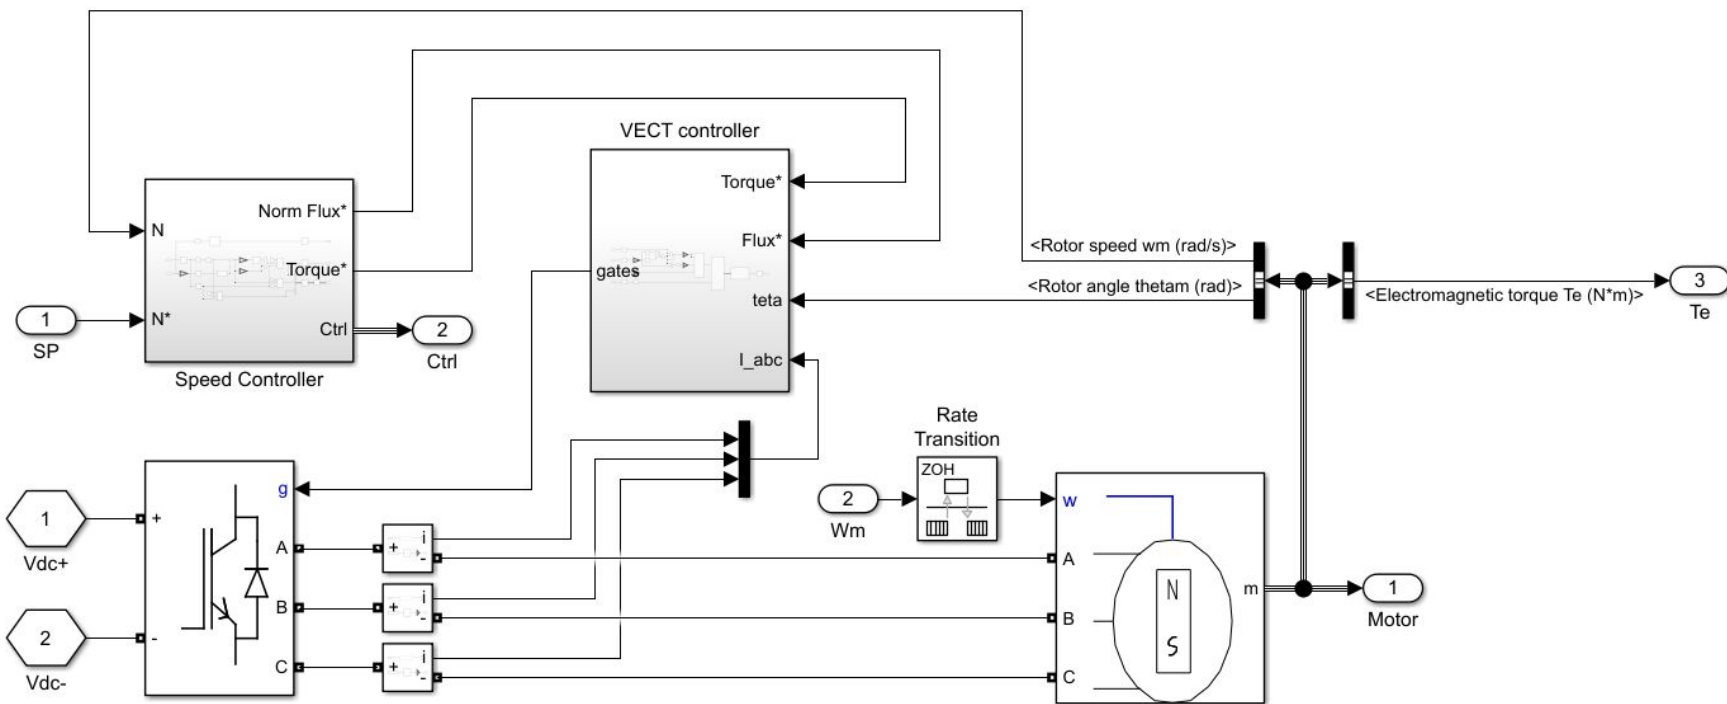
VECT controller

Torque*

Flux*

gates

teta

I_abc

N

Norm Flux*

Torque*

N*

Ctrl

Speed Controller

1
SP

2
Ctrl

<Rotor speed wm (rad/s)>

<Rotor angle thetam (rad)>

<Electromagnetic torque Te (N*m)>

3
Te

Rate Transition

ZOH

2
Wm

w

A

B

C

m

N

S

1
Motor

1
Vdc+

2
Vdc-

+

-

g

A

B

C

+ i -

+ i -

+ i -